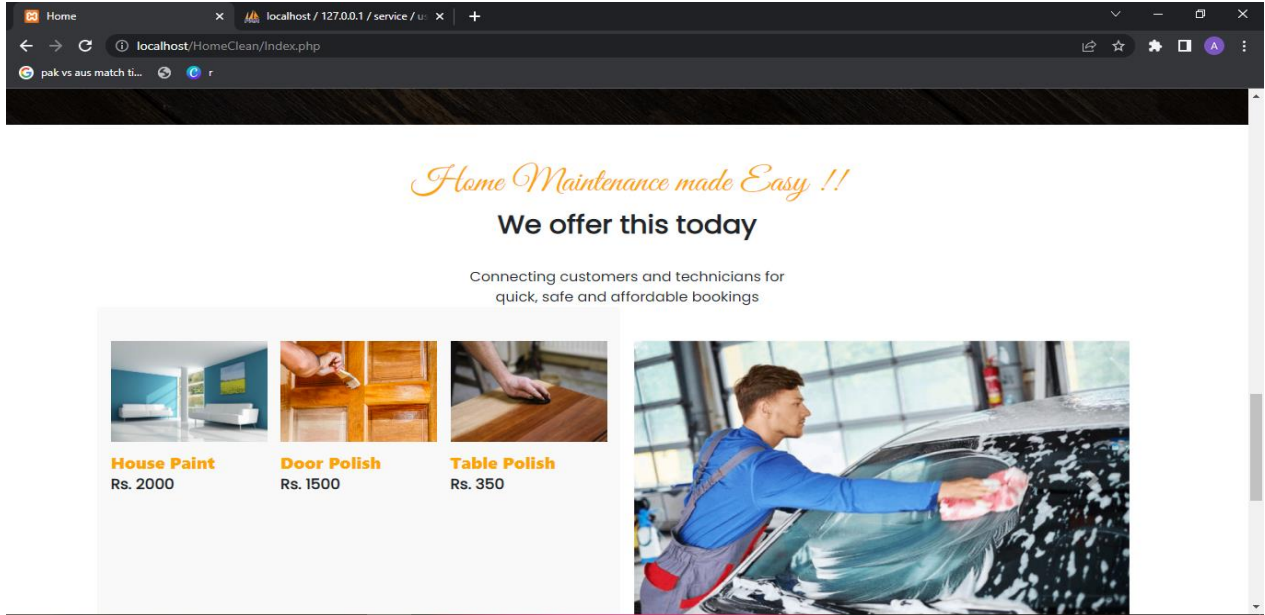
Home
localhost / 127.0.0.1 / service / u
localhost/HomeClean/Index.php
pak vs aus match ti...
r

Home Maintenance made Easy !!
We offer this today

Connecting customers and technicians for quick, safe and affordable bookings

House Paint
Rs. 2000

Door Polish
Rs. 1500

Table Polish
Rs. 350